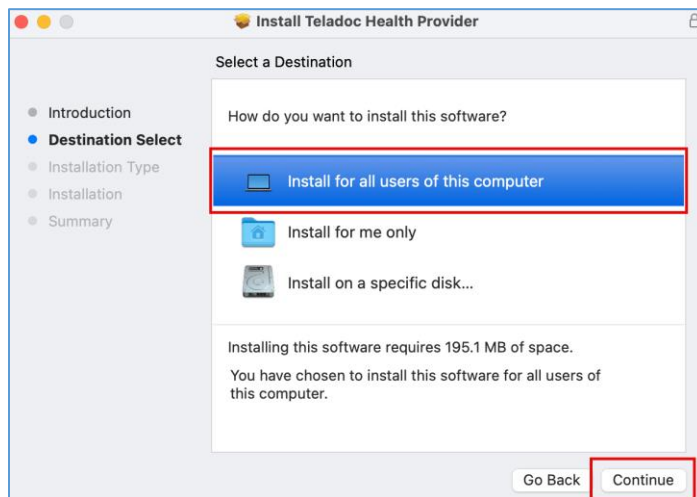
Install Teladoc Health Provider

Select a Destination

Introduction
Destination Select
Installation Type
Installation
Summary

How do you want to install this software?

Install for all users of this computer

Install for me only

Install on a specific disk...

Installing this software requires 195.1 MB of space.

You have chosen to install this software for all users of this computer.

Go Back

Continue